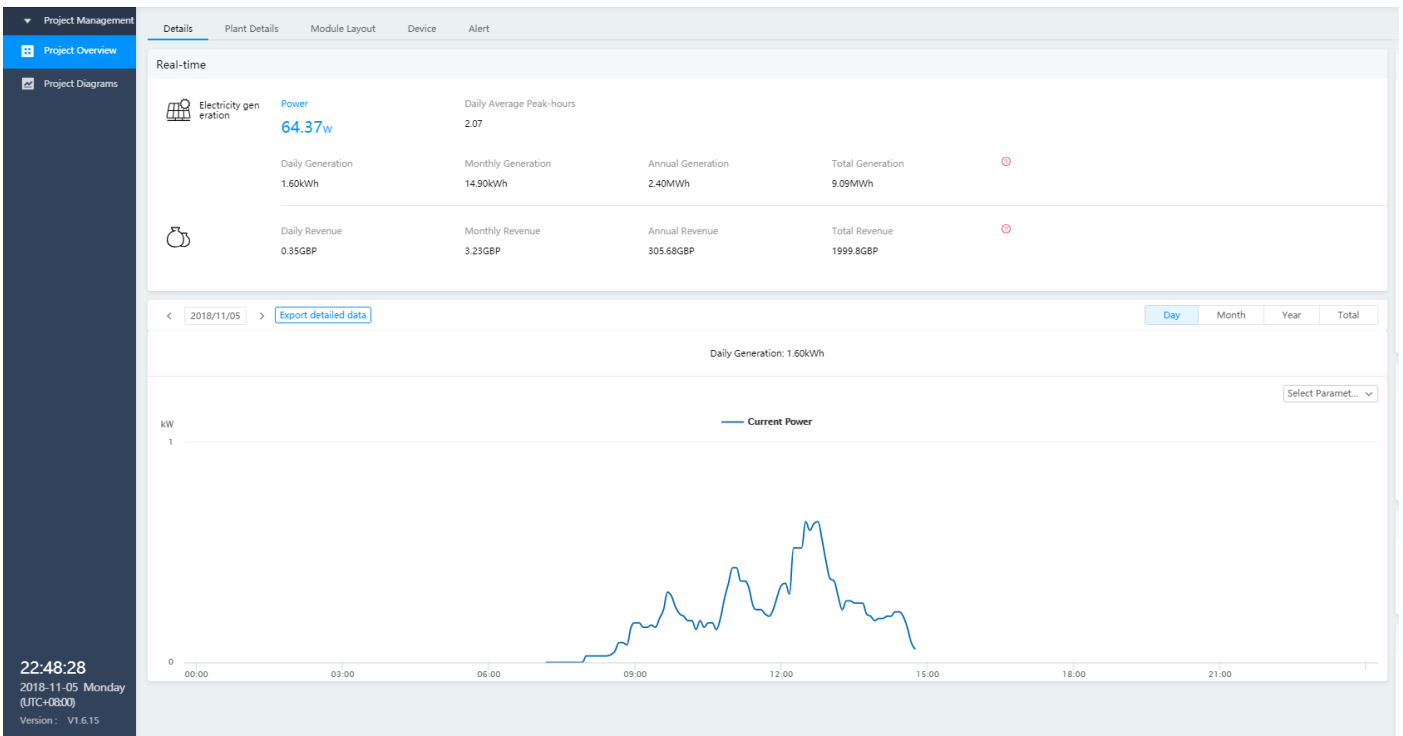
Project Management
Project Overview
Project Diagrams

22:48:28
2018-11-05 Monday
(UTC+08:00)
Version : V1.6.15

Details Plant Details Module Layout Device Alert

Real-time

Electricity generation

Power
64.37W

Daily Average Peak-hours
2.07

Daily Generation
1.60kWh

Monthly Generation
14.90kWh

Annual Generation
2.40MWh

Total Generation
9.09MWh

Daily Revenue
0.35GBP

Monthly Revenue
3.23GBP

Annual Revenue
305.68GBP

Total Revenue
1999.8GBP

< 2018/11/05 > Export detailed data

Day Month Year Total

Daily Generation: 1.60kWh

Select Paramet...

kW
1
0

Current Power

00:00 03:00 06:00 09:00 12:00 15:00 18:00 21:00